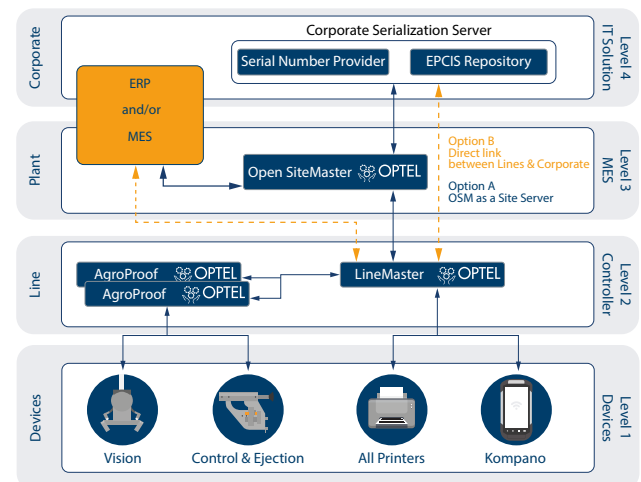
Corporate

Corporate Serialization Server

Serial Number Provider

EPCIS Repository

Level 4 IT Solution

ERP and/or MES

Plant

Option B Direct link between Lines & Corporate

Open SiteMaster OPTEL

Option A OSM as a Site Server

Level 3 MES

Line

AgroProof OPTEL

AgroProof OPTEL

LineMaster OPTEL

Level 2 Controller

Devices

Vision

Control & Ejection

All Printers

Kompano

Level 1 Devices